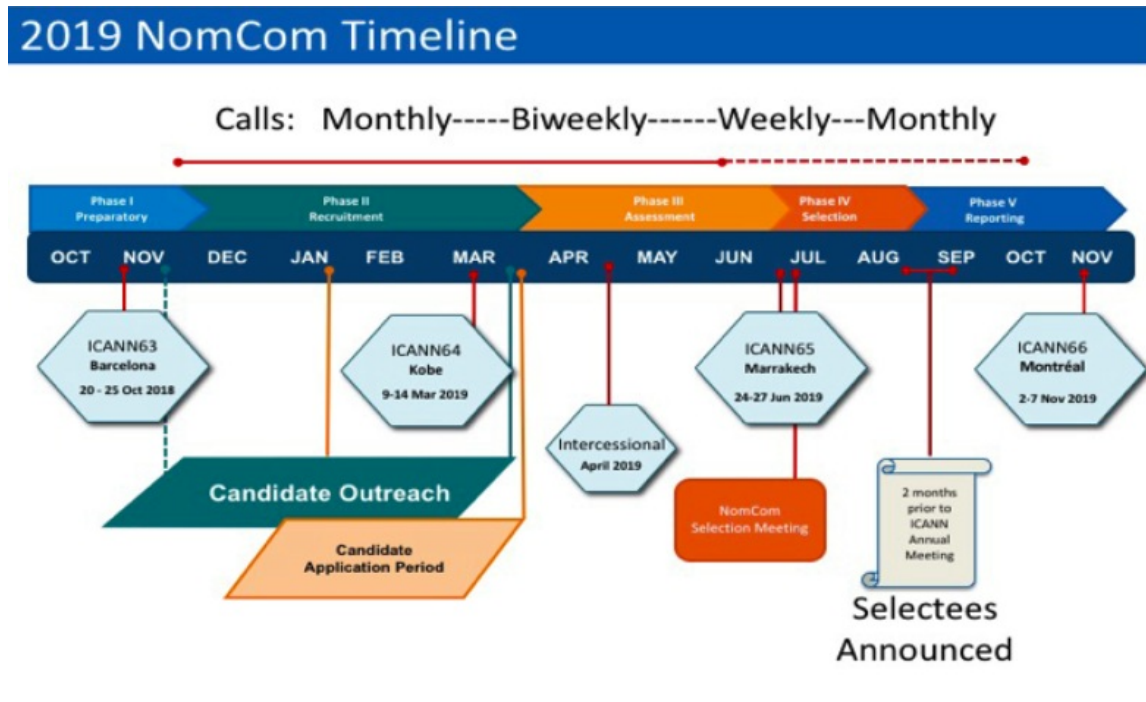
2019 NomCom Timeline

Calls: Monthly-----Biweekly------Weekly---Monthly

Phase I Preparatory

Phase II Recruitment

Phase III Assessment

Phase IV Selection

Phase V Reporting

OCT NOV DEC JAN FEB MAR APR MAY JUN JUL AUG SEP OCT NOV

ICANN63 Barcelona 20 - 25 Oct 2018

ICANN64 Kobe 9-14 Mar 2019

Intercessional April 2019

ICANN65 Marrakech 24-27 Jun 2019

ICANN66 Montréal 2-7 Nov 2019

Candidate Outreach

Candidate Application Period

NomCom Selection Meeting

2 months prior to ICANN Annual Meeting

Selectees Announced